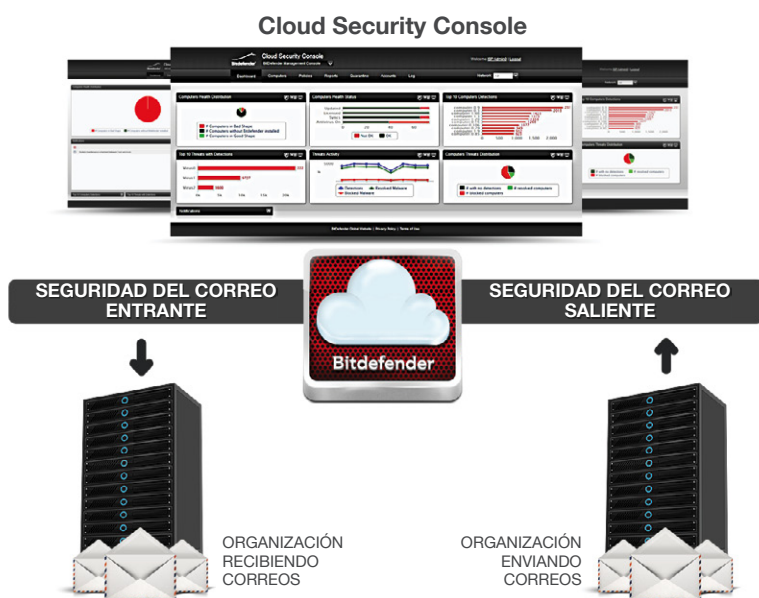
Cloud Security Console

Bitdefender

Cloud Security Console
Bitdefender Management Console

Dashboard Computers Policies Reports Quarantine Accounts Log

Computers Health Distribution

Computers Health Status

Top 10 Computers with Detections

Top 10 Threats with Detections

Threats Activity

Computers Threats Distribution

Notifications

SEGURIDAD DEL CORREO ENTRANTE

SEGURIDAD DEL CORREO SALIENTE

Bitdefender

ORGANIZACIÓN RECIBIENDO CORREOS

ORGANIZACIÓN ENVIANDO CORREOS